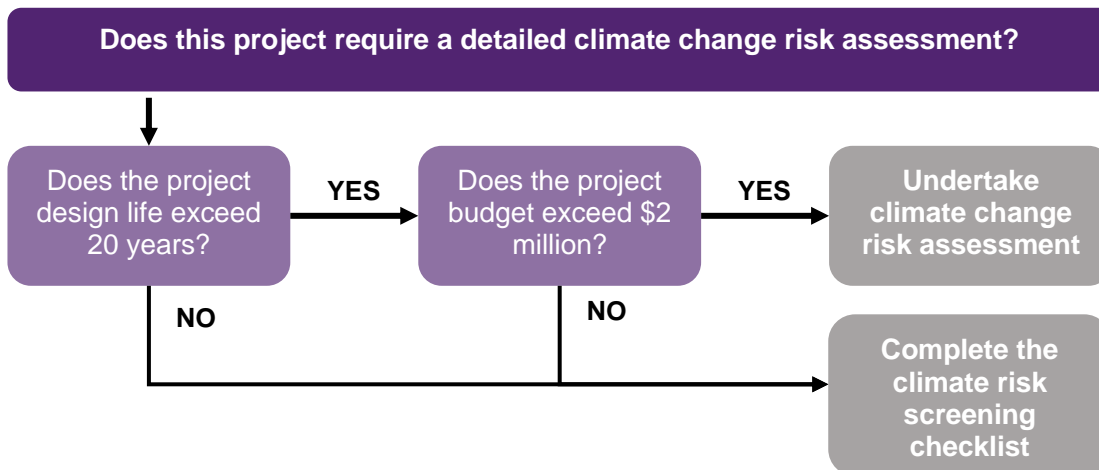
Does this project require a detailed climate change risk assessment?

Does the project design life exceed 20 years?

YES

Does the project budget exceed $2 million?

YES

Undertake climate change risk assessment

NO

NO

Complete the climate risk screening checklist